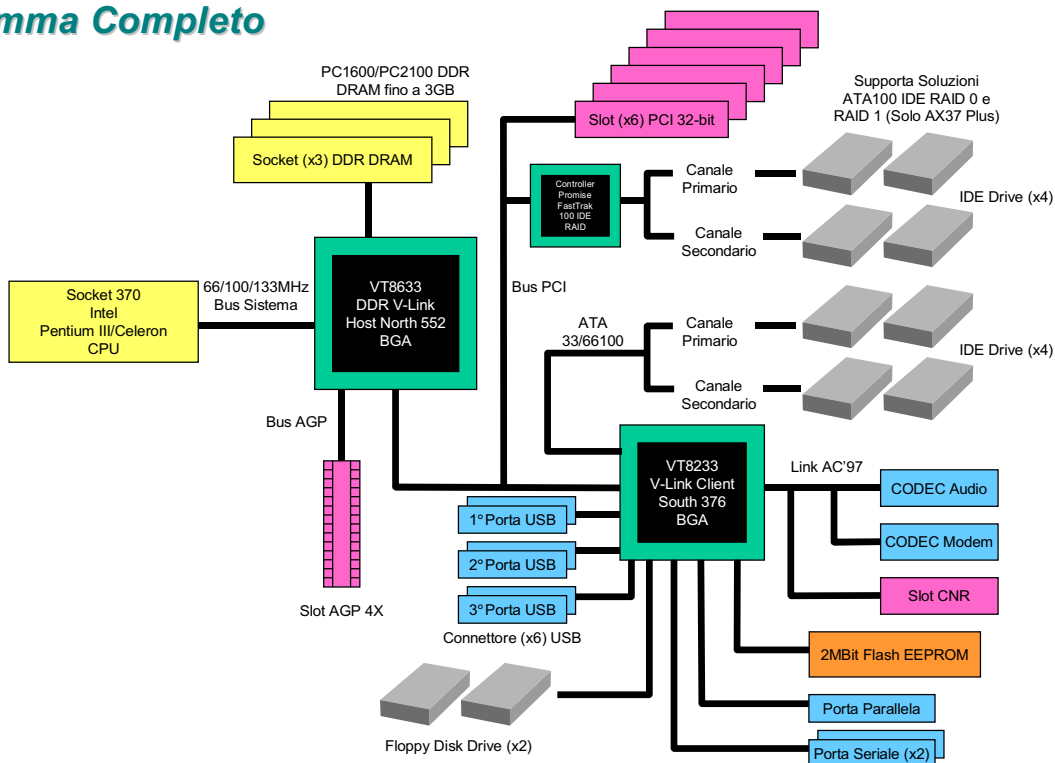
mma Completo

PC1600/PC2100 DDR DRAM fino a 3GB

Socket (x3) DDR DRAM

Slot (x6) PCI 32-bit

Supporta Soluzioni ATA100 IDE RAID 0 e RAID 1 (Solo AX37 Plus)

Controller Promise FastTrak 100 IDE RAID

Canale Primario

Canale Secondario

IDE Drive (x4)

Socket 370 Intel Pentium III/Celeron CPU

66/100/133MHz Bus Sistema

VT8633 DDR V-Link Host North 552 BGA

Bus PCI

ATA 33/66100

Canale Primario

Canale Secondario

IDE Drive (x4)

Bus AGP

VT8233 V-Link Client South 376 BGA

Link AC'97

CODEC Audio

CODEC Modem

Slot CNR

1° Porta USB

2° Porta USB

3° Porta USB

Connettore (x6) USB

Slot AGP 4X

2MBit Flash EEPROM

Porta Parallela

Floppy Disk Drive (x2)

Porta Seriale (x2)